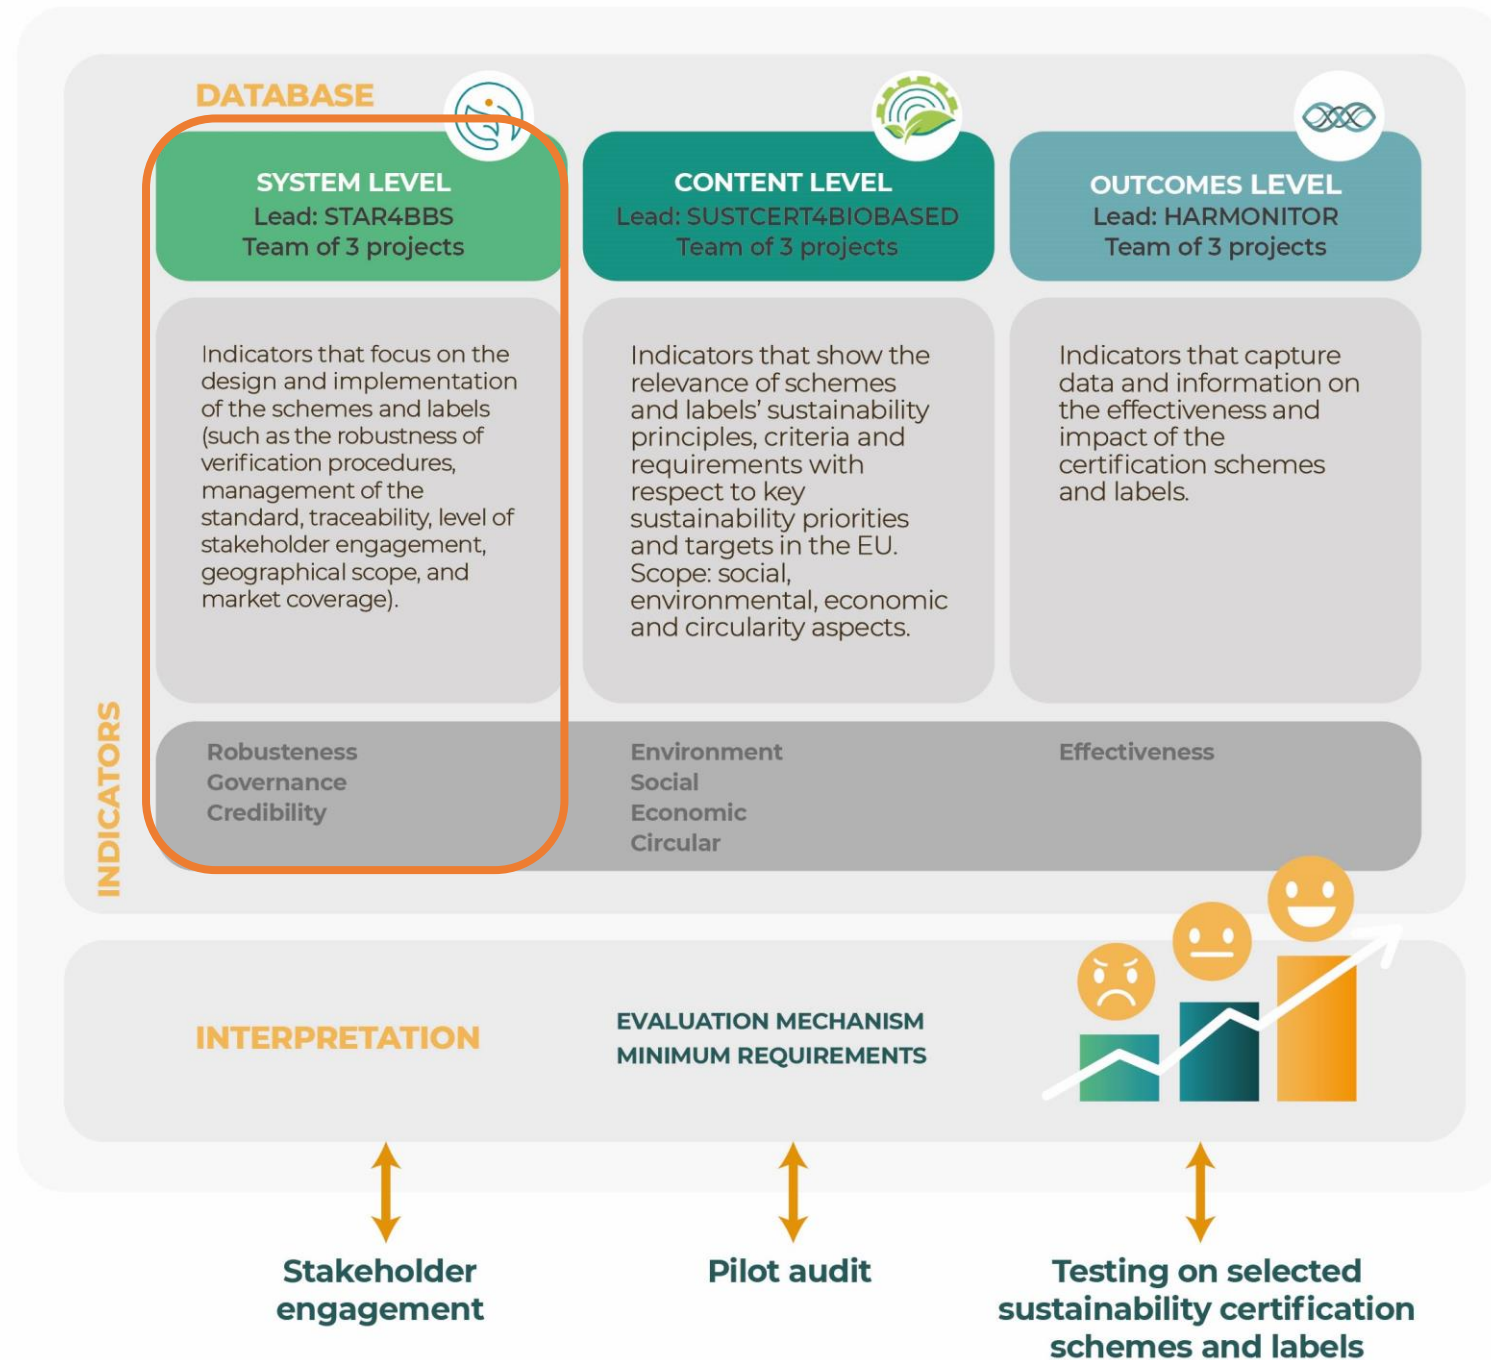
DATABASE

SYSTEM LEVEL
Lead: STAR4BBS
Team of 3 projects

CONTENT LEVEL
Lead: SUSTCERT4BIOBASED
Team of 3 projects

OUTCOMES LEVEL
Lead: HARMONITOR
Team of 3 projects

Indicators that focus on the design and implementation of the schemes and labels (such as the robustness of verification procedures, management of the standard, traceability, level of stakeholder engagement, geographical scope, and market coverage).

Indicators that show the relevance of schemes and labels' sustainability principles, criteria and requirements with respect to key sustainability priorities and targets in the EU. Scope: social, environmental, economic and circularity aspects.

Indicators that capture data and information on the effectiveness and impact of the certification schemes and labels.

INDICATORS

Robusteness
Governance
Credibility

Environment
Social
Economic
Circular

Effectiveness

INTERPRETATION

EVALUATION MECHANISM
MINIMUM REQUIREMENTS

Stakeholder engagement

Pilot audit

Testing on selected sustainability certification schemes and labels